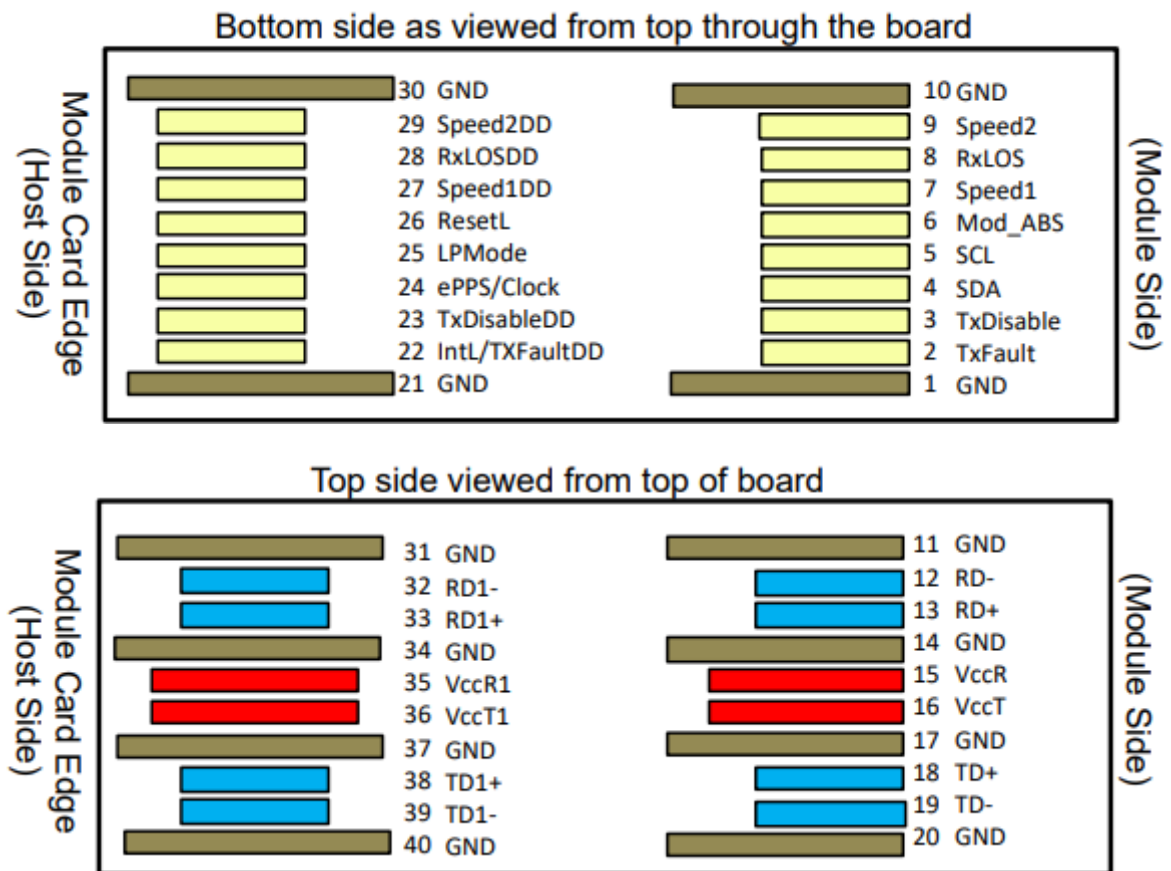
Bottom side as viewed from top through the board

Module Card Edge (Host Side)

30 GND
29 Speed2DD
28 RxLOSDD
27 Speed1DD
26 ResetL
25 LPMode
24 ePPS/Clock
23 TxDisableDD
22 IntL/TXFaultDD
21 GND

10 GND
9 Speed2
8 RxLOS
7 Speed1
6 Mod_ABS
5 SCL
4 SDA
3 TxDisable
2 TxFault
1 GND

(Module Side)

Top side viewed from top of board

Module Card Edge (Host Side)

31 GND
32 RD1-
33 RD1+
34 GND
35 VccR1
36 VccT1
37 GND
38 TD1+
39 TD1-
40 GND

11 GND
12 RD-
13 RD+
14 GND
15 VccR
16 VccT
17 GND
18 TD+
19 TD-
20 GND

(Module Side)